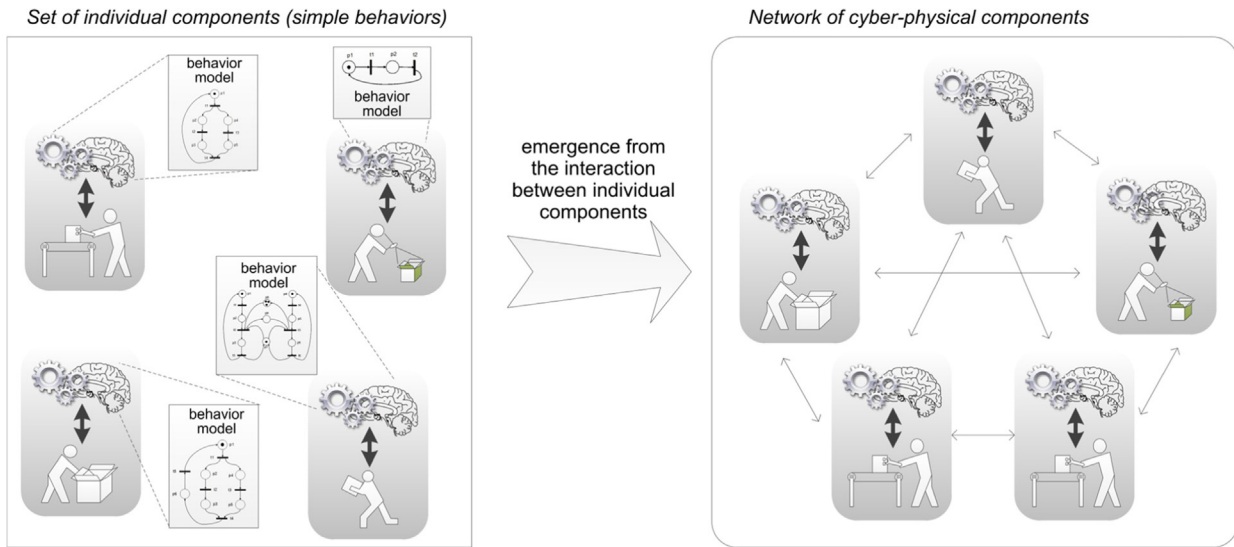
Set of individual components (simple behaviors)

behavior model

p1 t1 p2 t2

behavior model

behavior model

behavior model

emergence from the interaction between individual components

Network of cyber-physical components